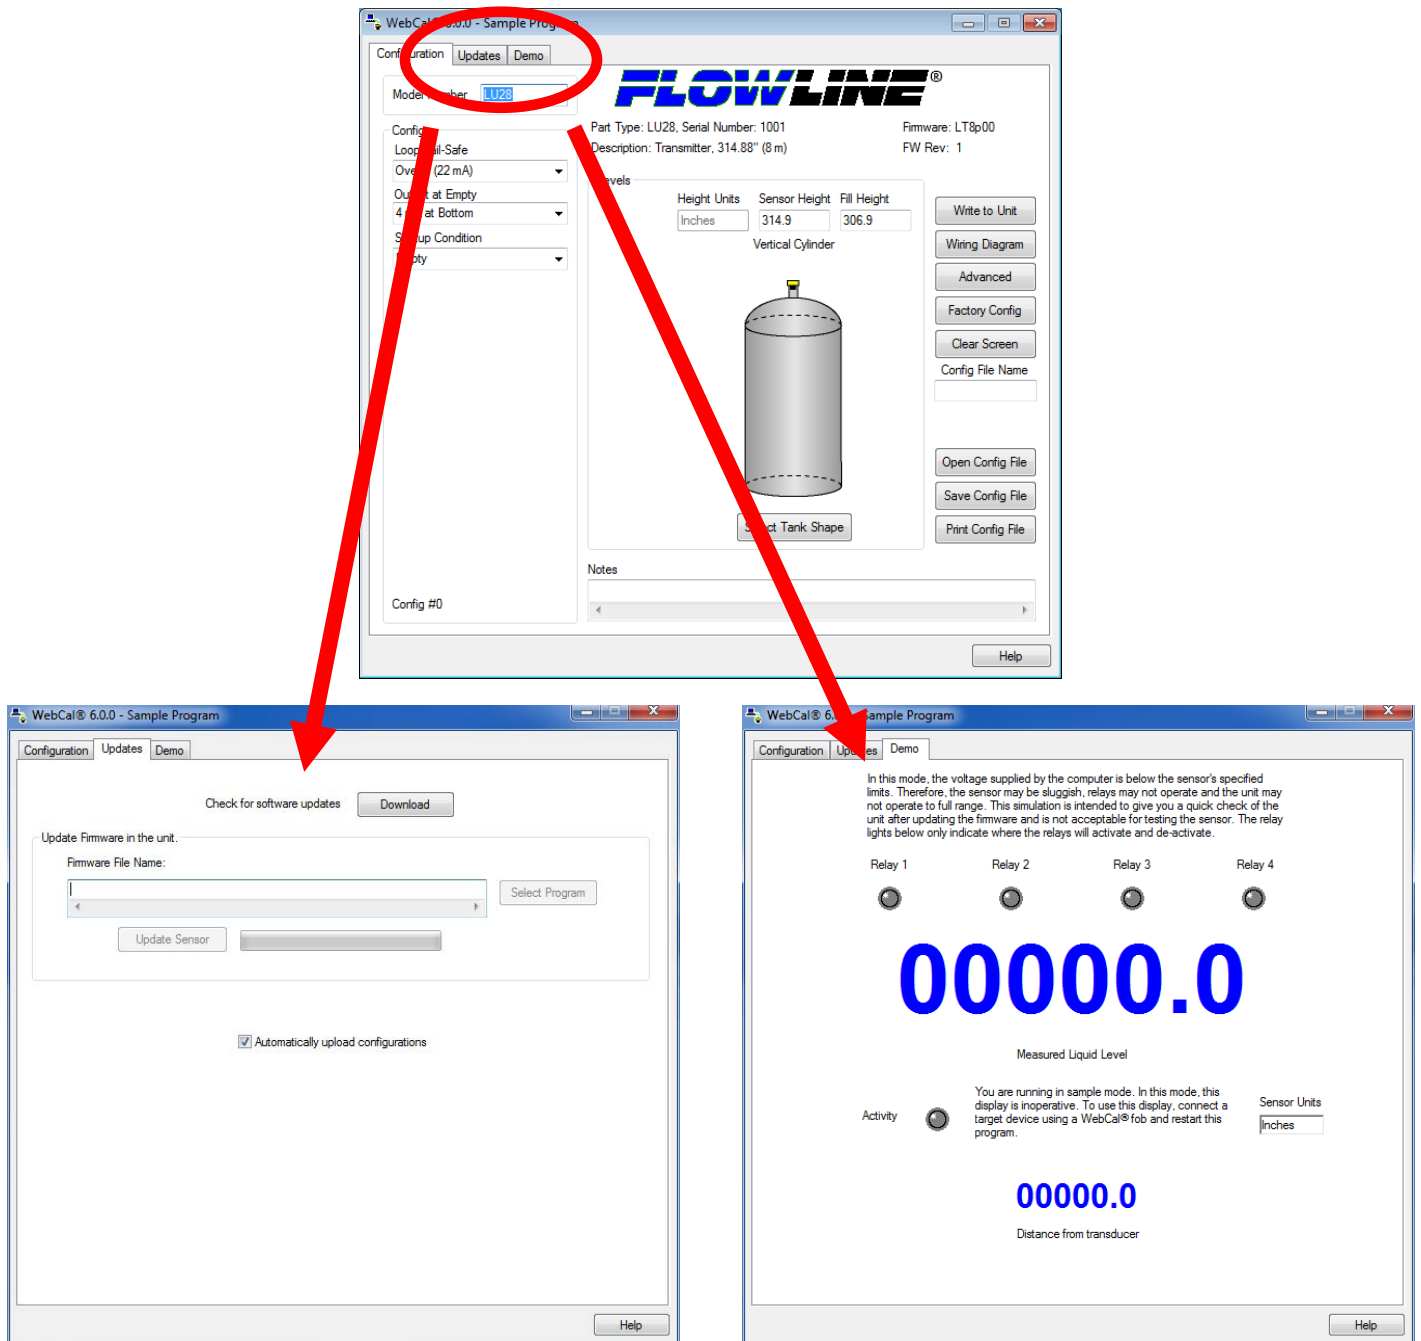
WebCal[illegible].0.0 - Sample Prog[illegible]

Conf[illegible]uration | Updates | Demo

Model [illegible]ber LU28

FLOWLINE®

Part Type: LU28, Serial Number: 1001
Description: Transmitter, 314.88" (8 m)

Firmware: LT8p00
FW Rev: 1

Config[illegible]
Loop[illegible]il-Safe
Ove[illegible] (22 mA)
Ou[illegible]t at Empty
4 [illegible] at Bottom
S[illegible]up Condition
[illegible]pty

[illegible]evels
Height Units | Sensor Height | Fill Height
Inches | 314.9 | 306.9
Vertical Cylinder

S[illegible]ct Tank Shape

Write to Unit
Wiring Diagram
Advanced
Factory Config
Clear Screen
Config File Name

Open Config File
Save Config File
Print Config File

Config #0

Notes

Help

WebCal® 6.0.0 - Sample Program

Configuration | Updates | Demo

Check for software updates
Download

Update Firmware in the unit.
Firmware File Name:
Select Program
Update Sensor

Automatically upload configurations

Help

WebCal® 6.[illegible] Sample Program

Configuration | Up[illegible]es | Demo

In this mode, the voltage supplied by the computer is below the sensor's specified limits. Therefore, the sensor may be sluggish, relays may not operate and the unit may not operate to full range. This simulation is intended to give you a quick check of the unit after updating the firmware and is not acceptable for testing the sensor. The relay lights below only indicate where the relays will activate and de-activate.

Relay 1 | Relay 2 | Relay 3 | Relay 4

00000.0

Measured Liquid Level

Activity

You are running in sample mode. In this mode, this display is inoperative. To use this display, connect a target device using a WebCal® fob and restart this program.

Sensor Units
Inches

00000.0

Distance from transducer

Help